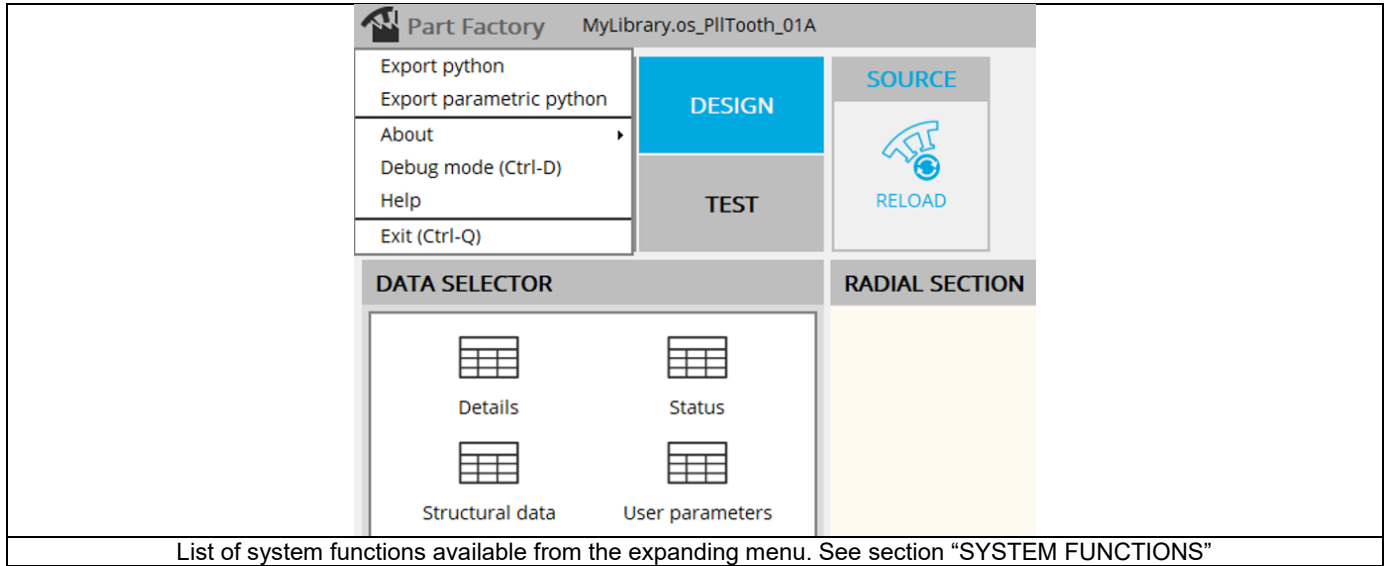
Part Factory MyLibrary.os_PllTooth_01A

Export python
Export parametric python
About
Debug mode (Ctrl-D)
Help
Exit (Ctrl-Q)

DESIGN

TEST

SOURCE

RELOAD

DATA SELECTOR

RADIAL SECTION

Details

Status

Structural data

User parameters

List of system functions available from the expanding menu. See section “SYSTEM FUNCTIONS”